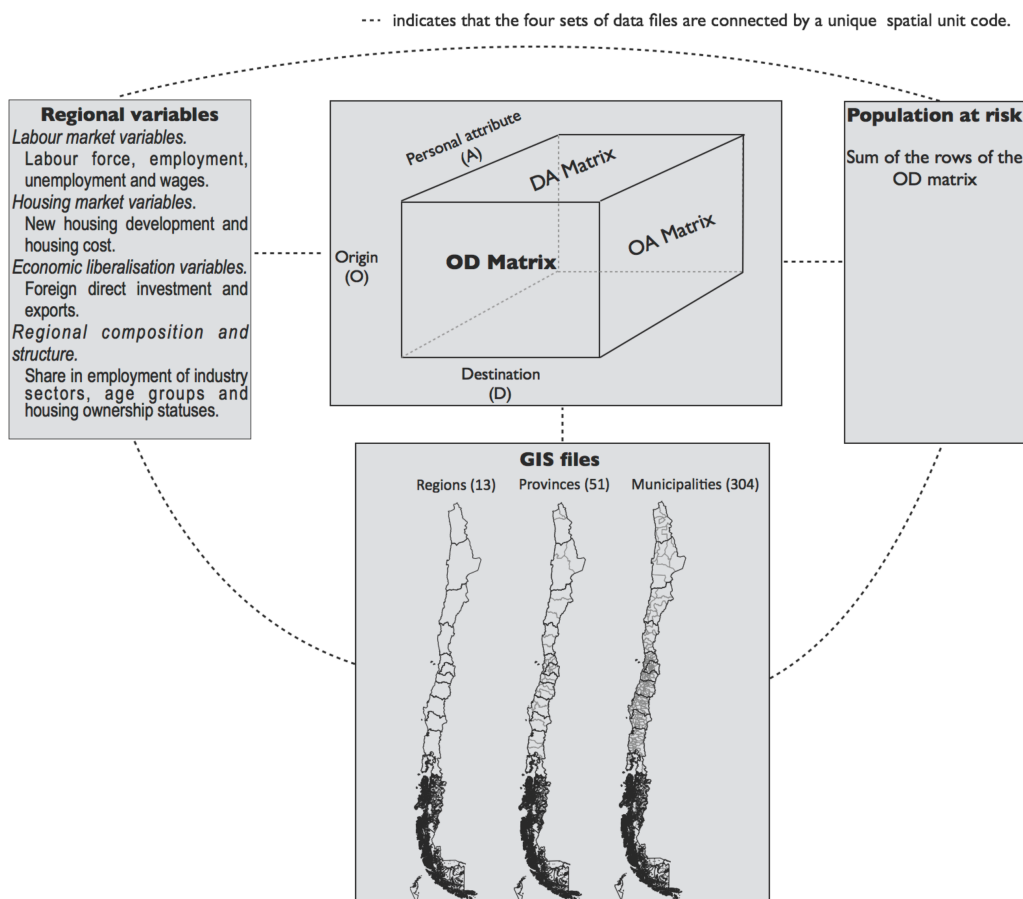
--- indicates that the four sets of data files are connected by a unique spatial unit code.

**Regional variables**
*Labour market variables.*
Labour force, employment, unemployment and wages.
*Housing market variables.*
New housing development and housing cost.
*Economic liberalisation variables.*
Foreign direct investment and exports.
*Regional composition and structure.*
Share in employment of industry sectors, age groups and housing ownership statuses.

Personal attribute (A)
DA Matrix
OA Matrix
Origin (O)
OD Matrix
Destination (D)

**Population at risk**
Sum of the rows of the OD matrix

**GIS files**
Regions (13)
Provinces (51)
Municipalities (304)